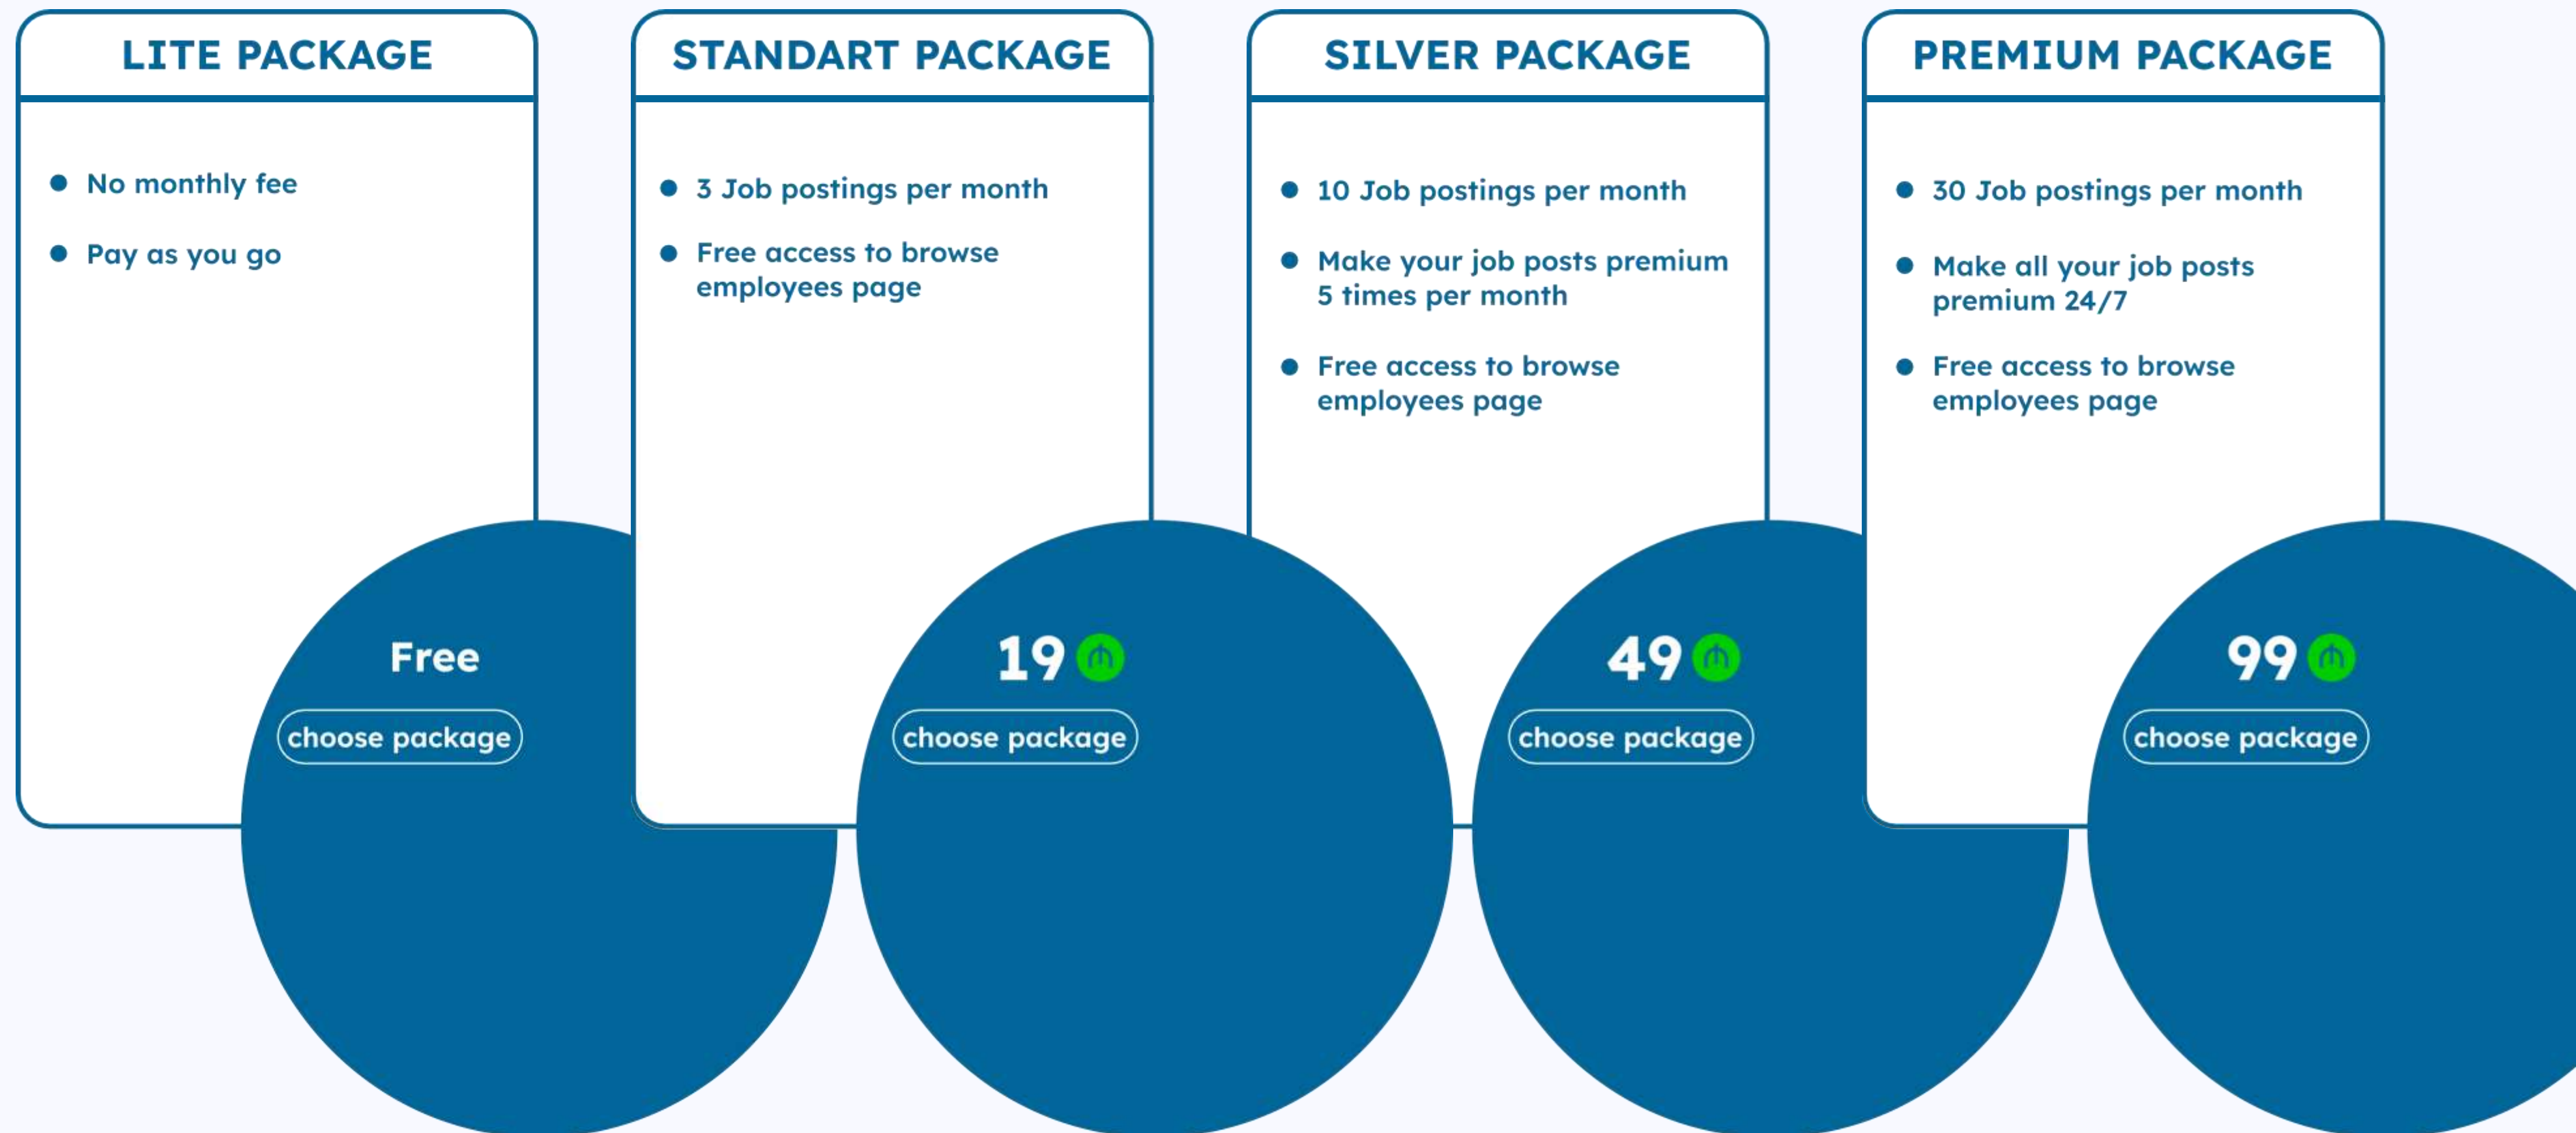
LITE PACKAGE

- No monthly fee
- Pay as you go

Free

choose package

STANDART PACKAGE

- 3 Job postings per month
- Free access to browse employees page

19 ₼

choose package

SILVER PACKAGE

- 10 Job postings per month
- Make your job posts premium 5 times per month
- Free access to browse employees page

49 ₼

choose package

PREMIUM PACKAGE

- 30 Job postings per month
- Make all your job posts premium 24/7
- Free access to browse employees page

99 ₼

choose package